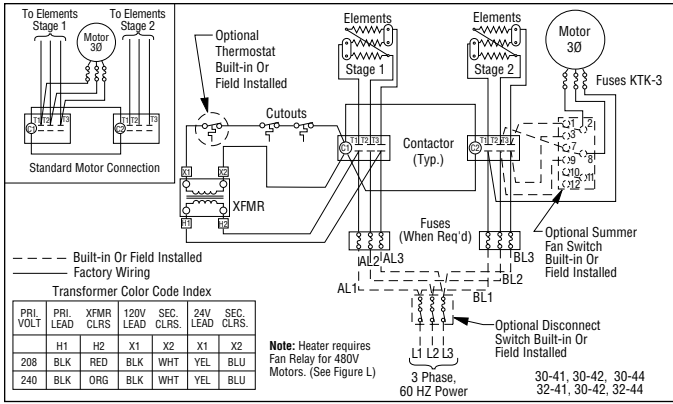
To Elements Stage 1
To Elements Stage 2
Motor 3Ø
T1 T2 T3
C1
T1 T2 T3
C2
Standard Motor Connection

Optional Thermostat Built-in Or Field Installed

Cutouts

X1 X2
XFMR
H1 H2

Elements
Stage 1
Elements
Stage 2
Motor 3Ø
Fuses KTK-3

C1 T1 T2 T3
Contactor (Typ.)
C2 T1 T2 T3

1 2 3 4 5 6 7 8 9 10 11 12

Fuses (When Req'd)
AL2 AL3
AL1
BL3
BL2
BL1

Optional Summer Fan Switch Built-in Or Field Installed

– – – Built-in Or Field Installed
——— Factory Wiring

Transformer Color Code Index

| PRI. VOLT | PRI. LEAD | XFMR CLRS | 120V LEAD | SEC. CLRS. | 24V LEAD | SEC. CLRS. |
|---|---|---|---|---|---|---|
| | H1 | H2 | X1 | X2 | X1 | X2 |
| 208 | BLK | RED | BLK | WHT | YEL | BLU |
| 240 | BLK | ORG | BLK | WHT | YEL | BLU |

Note: Heater requires Fan Relay for 480V Motors. (See Figure L)

L1 L2 L3
3 Phase, 60 HZ Power

Optional Disconnect Switch Built-in Or Field Installed

30-41, 30-42, 30-44
32-41, 30-42, 32-44